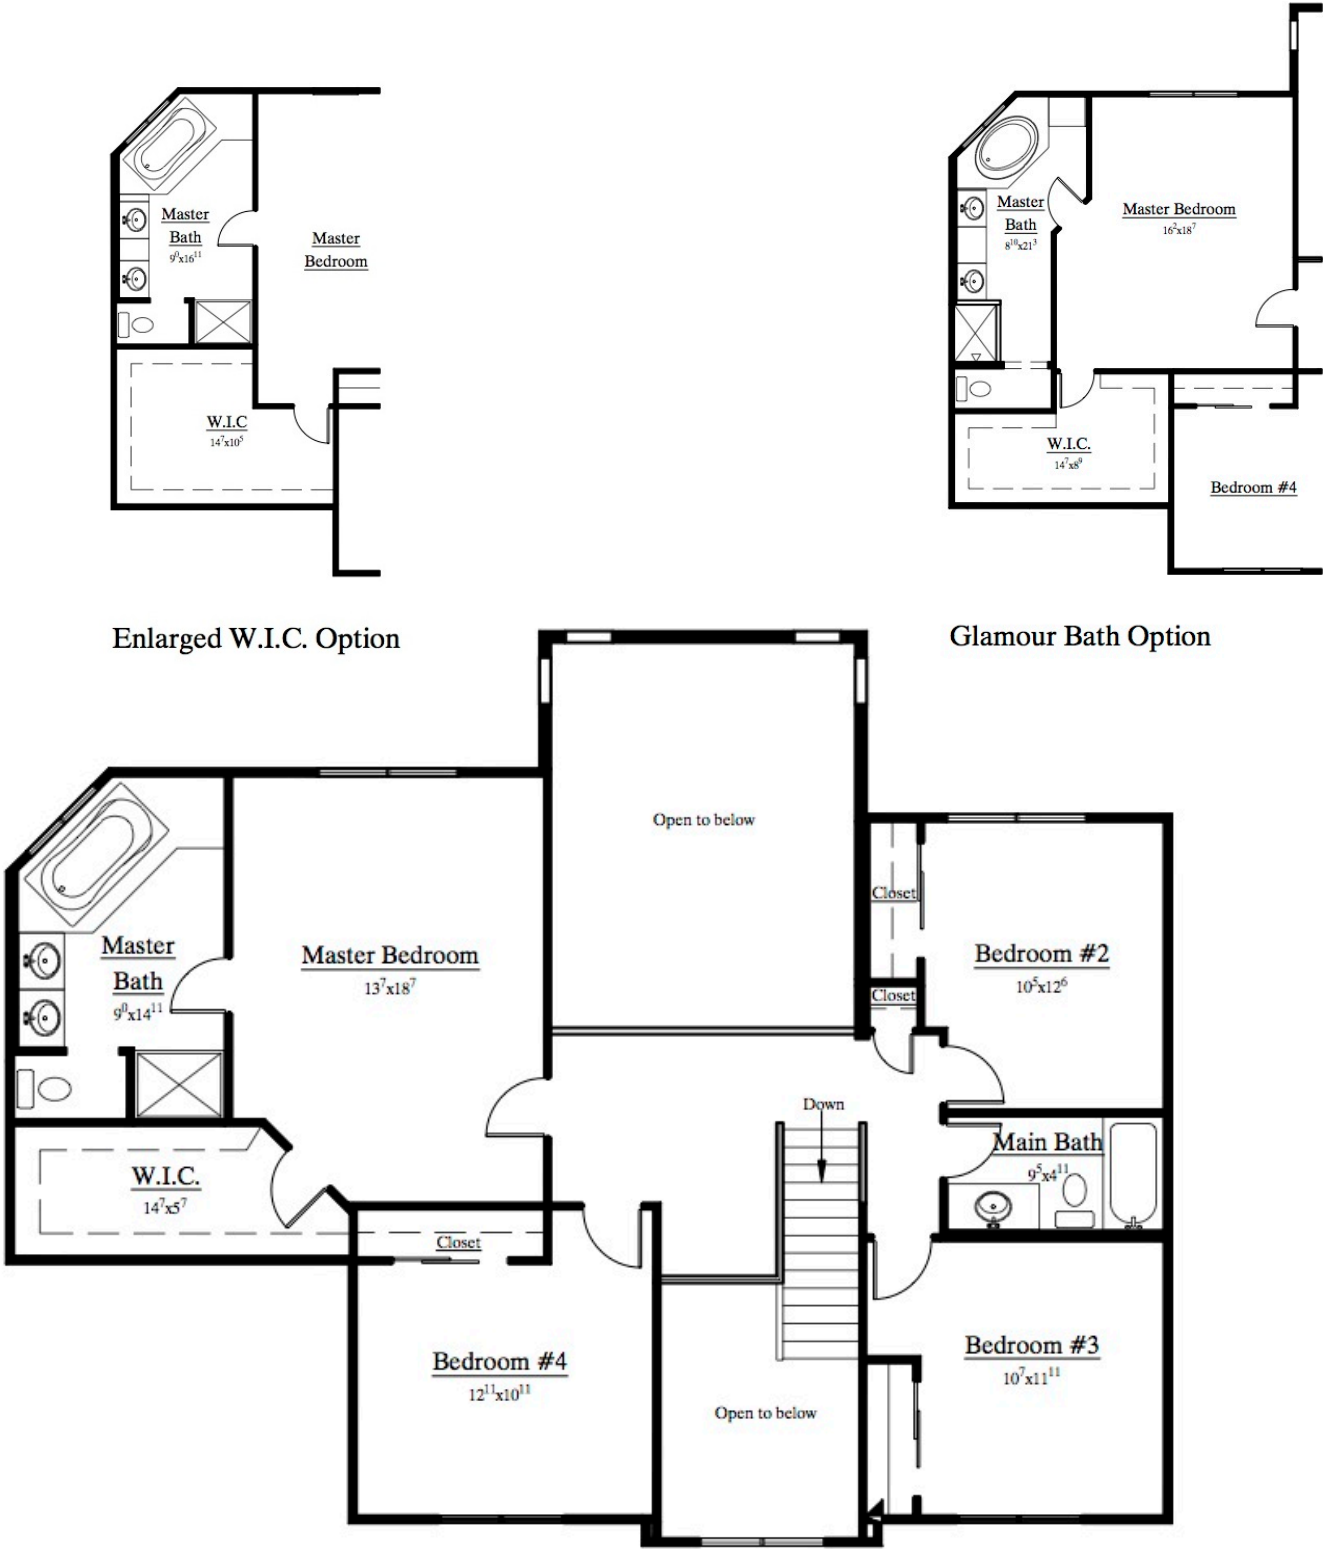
Master Bath
$9^0$x$16^{11}$

Master Bedroom

W.I.C
$14^7$x$10^5$

Enlarged W.I.C. Option

Master Bath
$8^{10}$x$21^3$

Master Bedroom
$16^2$x$18^7$

W.I.C.
$14^7$x$8^9$

Bedroom #4

Glamour Bath Option

Open to below

Master Bath
$9^0$x$14^{11}$

Master Bedroom
$13^7$x$18^7$

Closet

Closet

Bedroom #2
$10^5$x$12^6$

Down

Main Bath
$9^5$x$4^{11}$

W.I.C.
$14^7$x$5^7$

Closet

Bedroom #4
$12^{11}$x$10^{11}$

Open to below

Bedroom #3
$10^7$x$11^{11}$